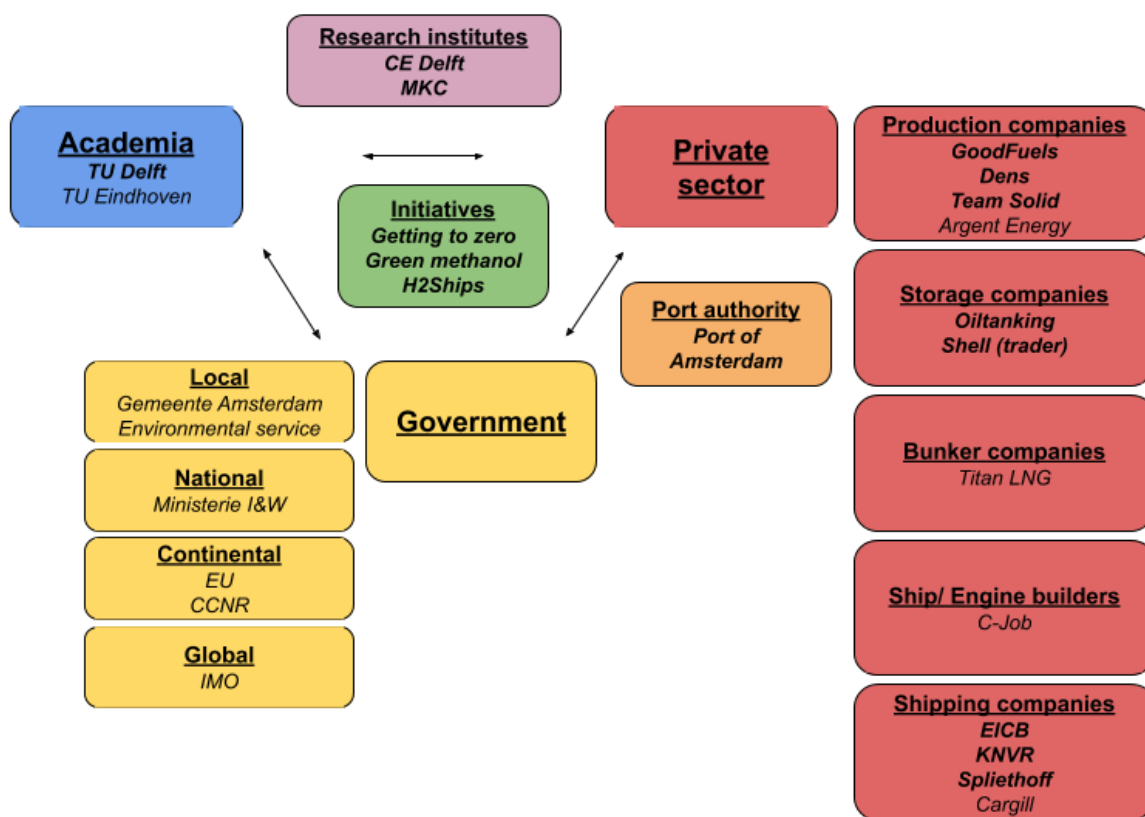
Research institutes
CE Delft
MKC

Academia
TU Delft
TU Eindhoven

Initiatives
Getting to zero
Green methanol
H2Ships

Private sector

Production companies
GoodFuels
Dens
Team Solid
Argent Energy

Port authority
Port of Amsterdam

Storage companies
Oiltanking
Shell (trader)

Local
Gemeente Amsterdam
Environmental service

Government

National
Ministerie I&W

Continental
EU
CCNR

Global
IMO

Bunker companies
Titan LNG

Ship/ Engine builders
C-Job

Shipping companies
EICB
KNVR
Spliethoff
Cargill